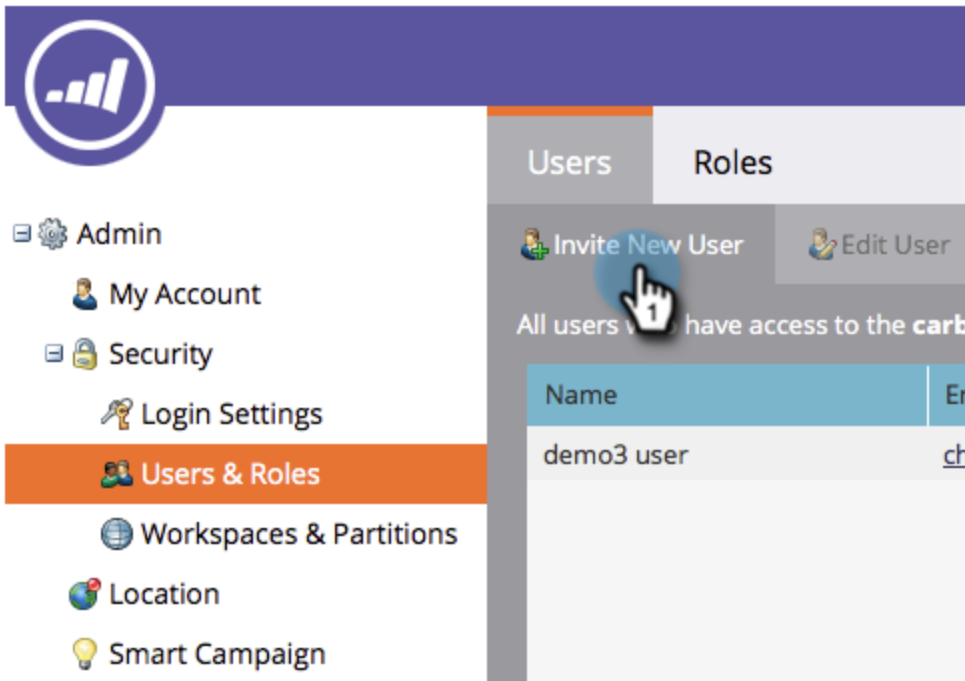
Admin
My Account
Security
Login Settings
Users & Roles
Workspaces & Partitions
Location
Smart Campaign

Users
Roles

Invite New User
Edit User

1

All users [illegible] have access to the carb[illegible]

| Name | E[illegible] |
|---|---|
| demo3 user | ch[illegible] |